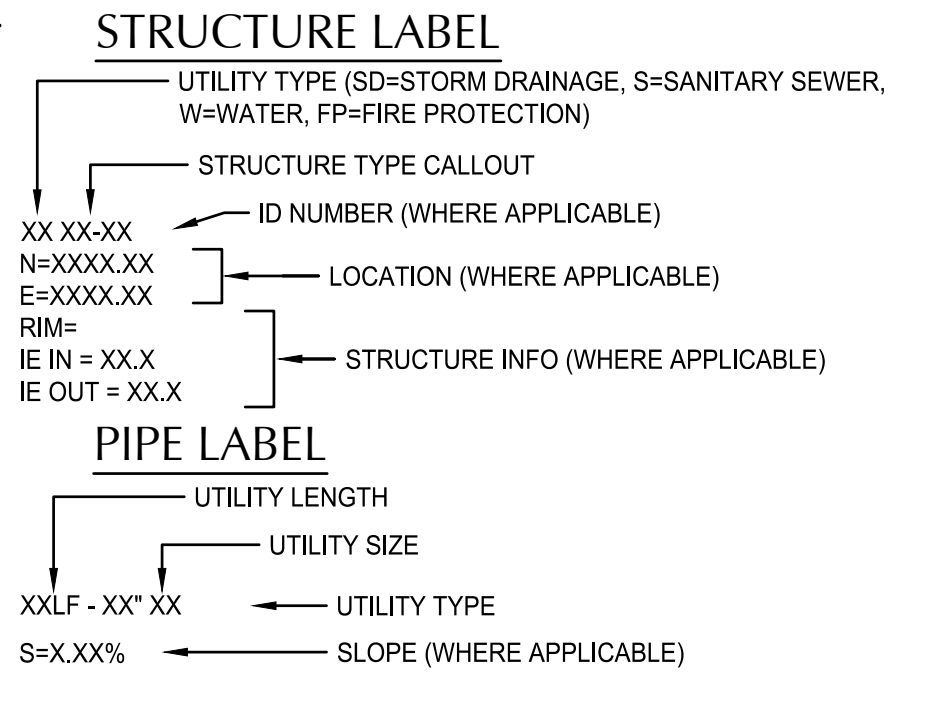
STRUCTURE LABEL

UTILITY TYPE (SD=STORM DRAINAGE, S=SANITARY SEWER, W=WATER, FP=FIRE PROTECTION)

STRUCTURE TYPE CALLOUT

XX XX-XX

ID NUMBER (WHERE APPLICABLE)

N=XXXX.XX
E=XXXX.XX

LOCATION (WHERE APPLICABLE)

RIM=
IE IN = XX.X
IE OUT = XX.X

STRUCTURE INFO (WHERE APPLICABLE)

PIPE LABEL

UTILITY LENGTH

UTILITY SIZE

XXLF - XX" XX

UTILITY TYPE

S=X.XX%

SLOPE (WHERE APPLICABLE)